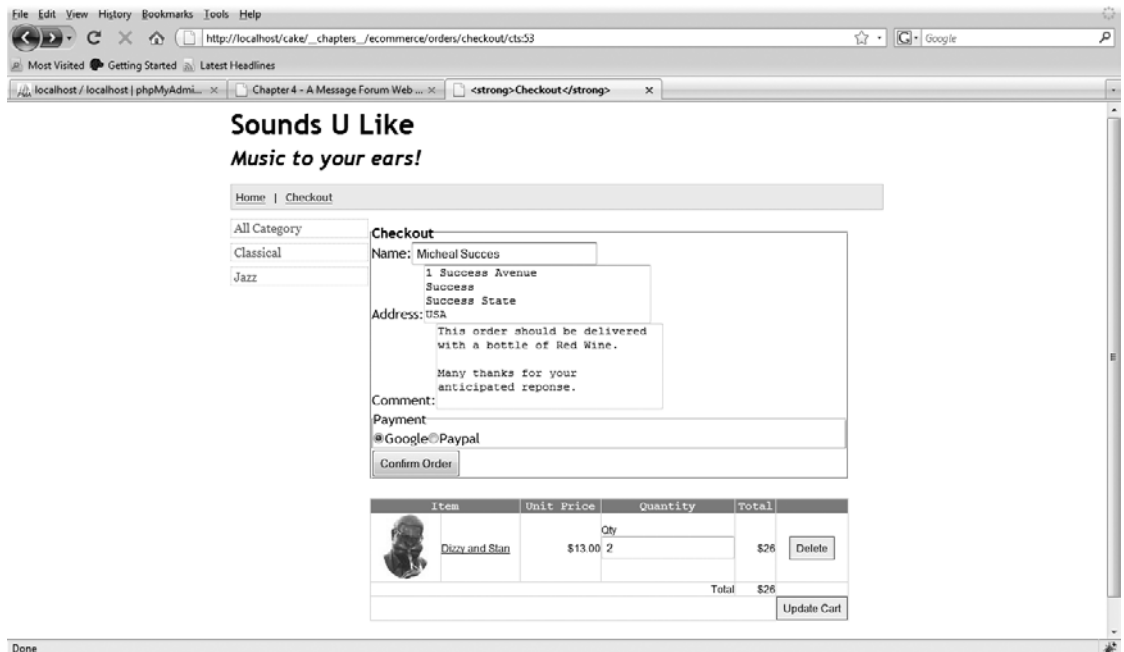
File Edit View History Bookmarks Tools Help

http://localhost/cake/__chapters__/ecommerce/orders/checkout/cts:53

Google

Most Visited Getting Started Latest Headlines

localhost / localhost | phpMyAdmi... × Chapter 4 - A Message Forum Web ... × <strong>Checkout</strong> ×

Sounds U Like

Music to your ears!

Home | Checkout

All Category

Classical

Jazz

Checkout

Name: Micheal Succes

Address: 1 Success Avenue
Success
Success State
USA

Comment: This order should be delivered with a bottle of Red Wine.

Many thanks for your anticipated reponse.

Payment

Google Paypal

Confirm Order

| Item | | Unit Price | Quantity | Total | |
|---|---|---|---|---|---|
| | Dizzy and Stan | $13.00 | Qty 2 | $26 | Delete |
| | | | Total | $26 | |
| | | | | | Update Cart |

Done